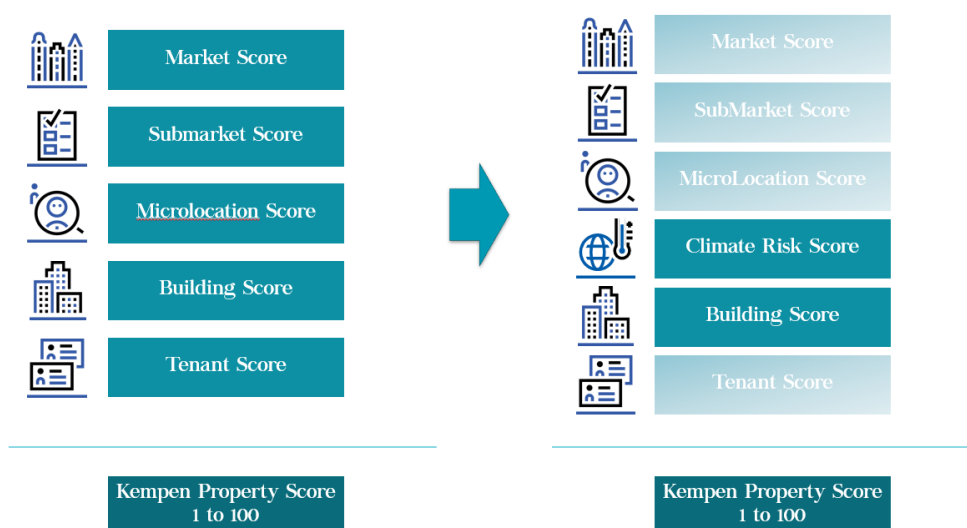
Market Score

Submarket Score

Microlocation Score

Building Score

Tenant Score

Kempen Property Score
1 to 100

Market Score

SubMarket Score

MicroLocation Score

Climate Risk Score

Building Score

Tenant Score

Kempen Property Score
1 to 100